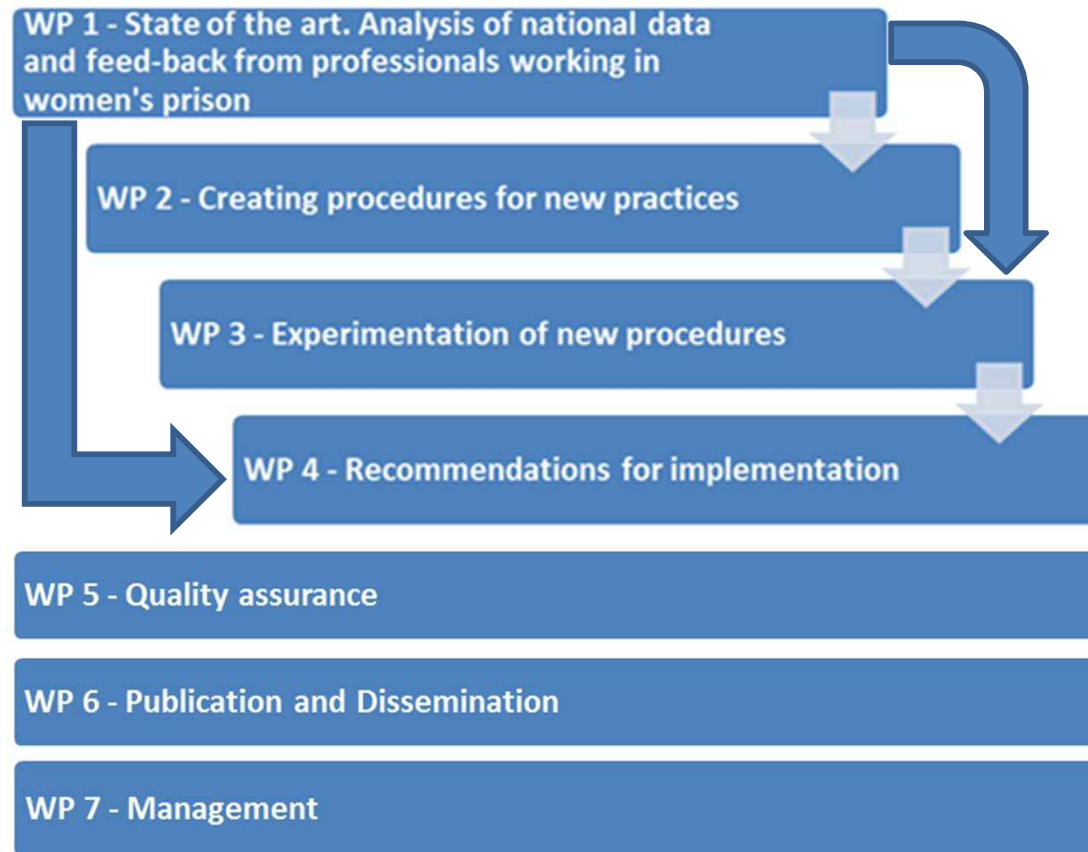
WP 1 - State of the art. Analysis of national data and feed-back from professionals working in women's prison

WP 2 - Creating procedures for new practices

WP 3 - Experimentation of new procedures

WP 4 - Recommendations for implementation

WP 5 - Quality assurance

WP 6 - Publication and Dissemination

WP 7 - Management